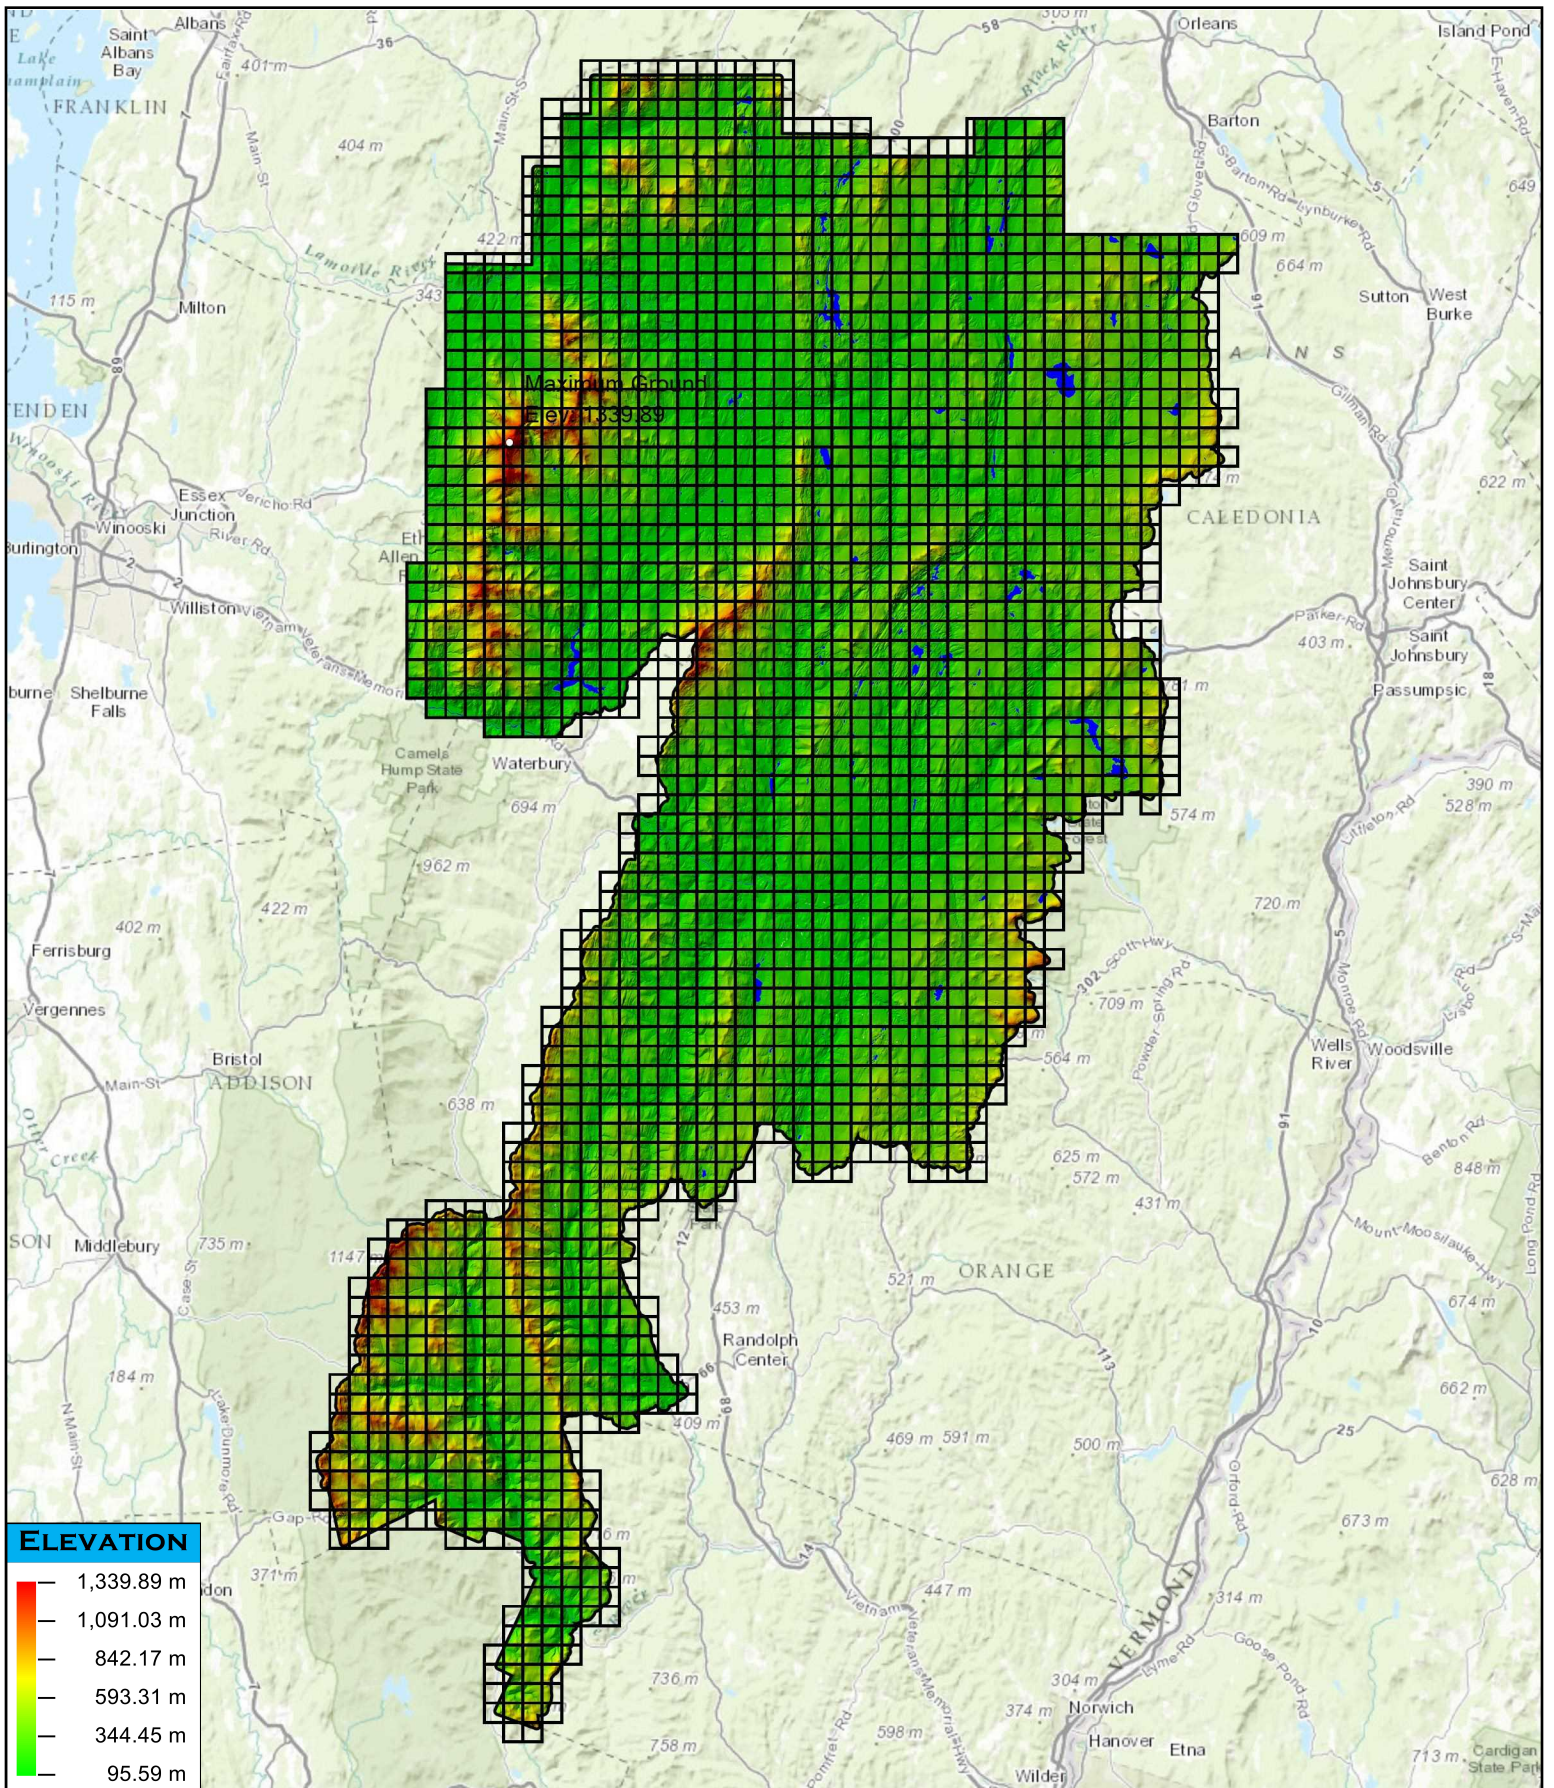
Saint Albans Bay
Albans
FRANKLIN
Lake Champlain
401 m
36
404 m
Main St
Main St
58
305 m
Black River
Orleans
Island Pond
Barton
649
422 m
Lamoille River
343
115 m
Milton
609 m
664 m
Sutton
West Burke
Maximum Ground
Elev: 1339.89
TENDEN
Essex Junction
Jericho Rd
Winooski
Burlington
River Rd
Ethan Allen
Williston
622 m
CALEDONIA
Saint Johnsbury Center
Saint Johnsbury
Passumpsic
403 m
Shelburne Falls
Camels Hump State Park
Waterbury
694 m
574 m
390 m
528 m
962 m
422 m
720 m
402 m
Ferrisburg
Vergennes
709 m
564 m
Wells River
Woodsville
Bristol
ADDISON
638 m
625 m
572 m
431 m
848 m
Middlebury
735 m
1147
521 m
ORANGE
453 m
Randolph Center
674 m
184 m
409 m
469 m
591 m
500 m
662 m
628 m
673 m
ELEVATION
1,339.89 m
1,091.03 m
842.17 m
593.31 m
344.45 m
95.59 m
371 m
447 m
314 m
VERMONT
736 m
304 m
374 m
Norwich
598 m
758 m
Hanover
Etna
Wilder
713 m
Cardigan State Park